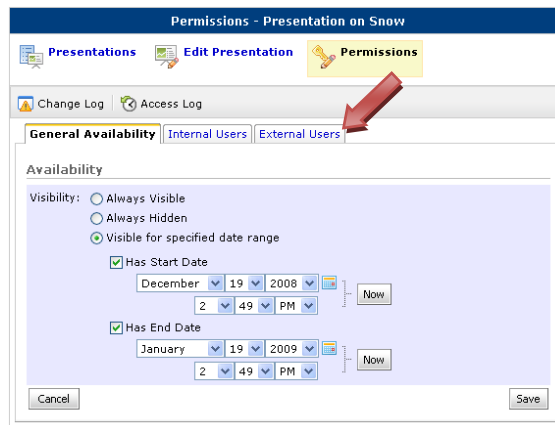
Permissions - Presentation on Snow

Presentations Edit Presentation Permissions

Change Log Access Log

General Availability Internal Users External Users

Availability

Visibility: Always Visible
Always Hidden
Visible for specified date range

Has Start Date
December 19 2008
2 49 PM
Now

Has End Date
January 19 2009
2 49 PM
Now

Cancel

Save